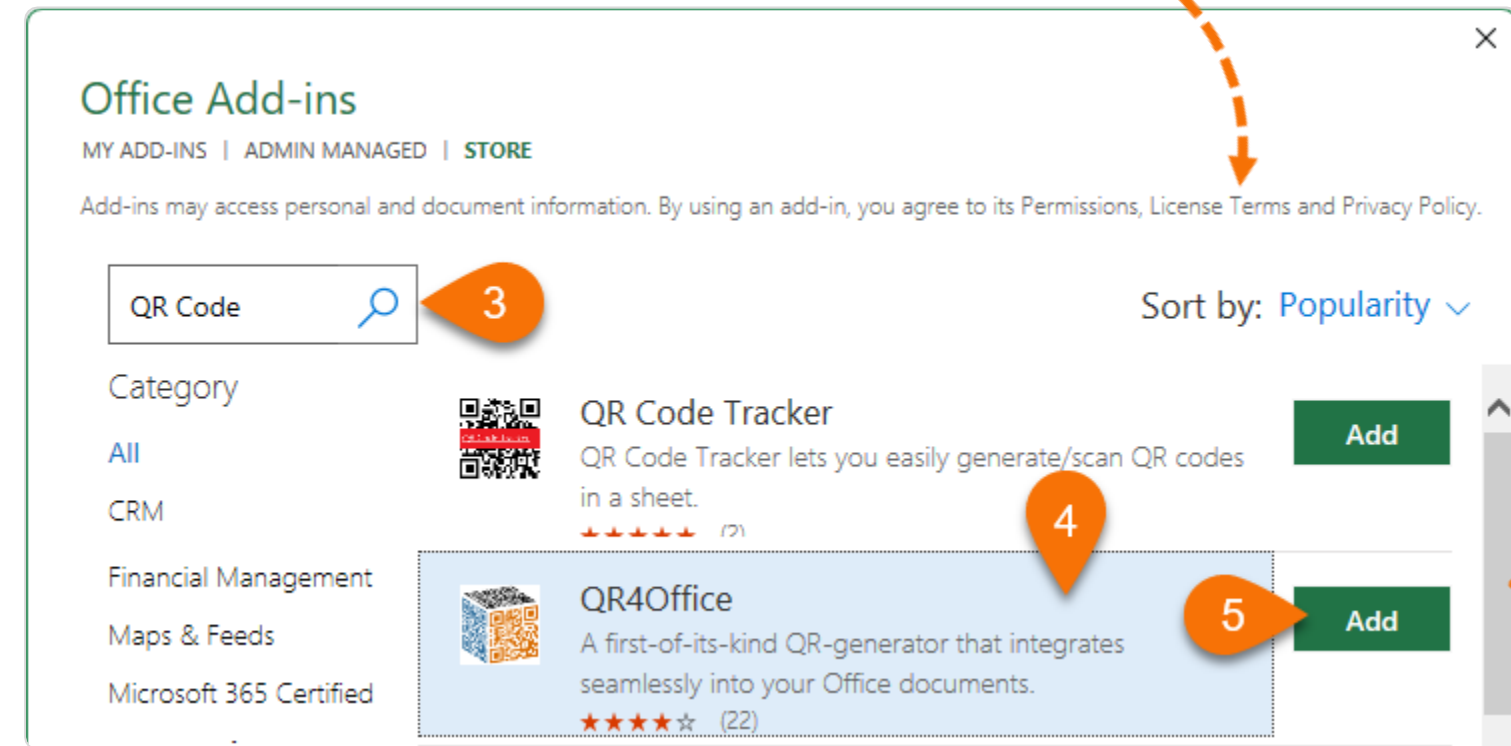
Office Add-ins

MY ADD-INS | ADMIN MANAGED | STORE

Add-ins may access personal and document information. By using an add-in, you agree to its Permissions, License Terms and Privacy Policy.

QR Code

3

Sort by: Popularity

Category

All

CRM

Financial Management

Maps & Feeds

Microsoft 365 Certified

QR Code Tracker

QR Code Tracker lets you easily generate/scan QR codes in a sheet.

★★★★★ (2)

Add

4

QR4Office

A first-of-its-kind QR-generator that integrates seamlessly into your Office documents.

★★★★☆ (22)

5

Add